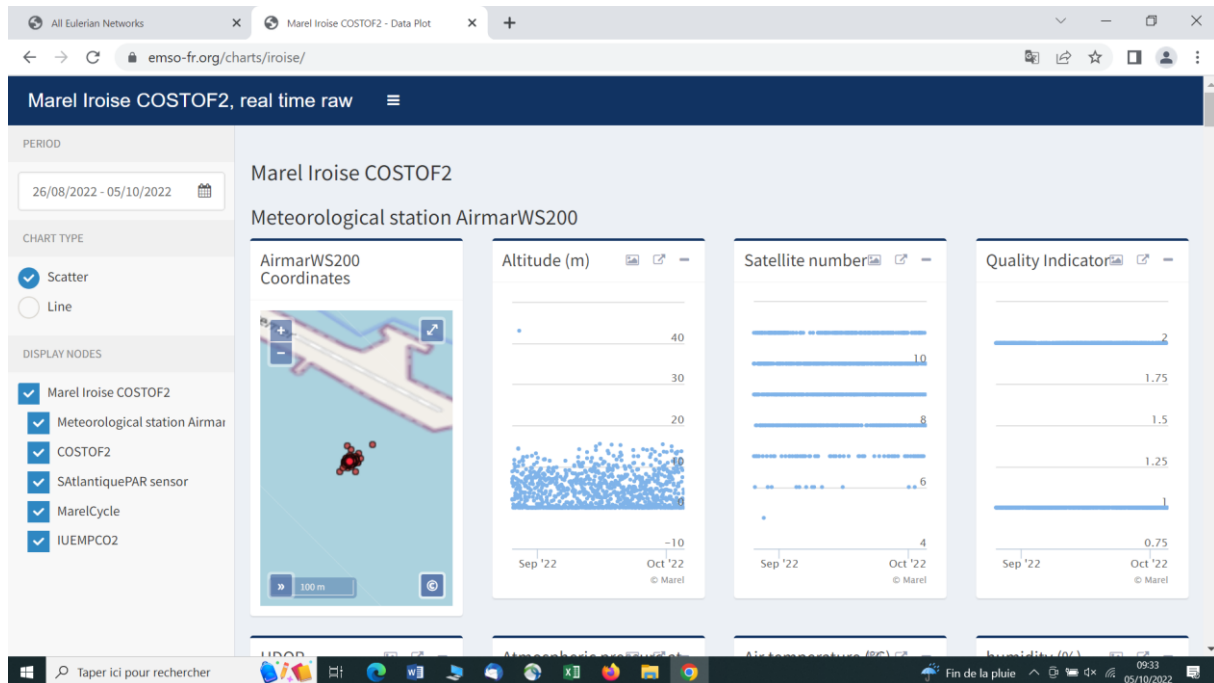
All Eulerian Networks
Marel Iroise COSTOF2 - Data Plot
emso-fr.org/charts/iroise/

Marel Iroise COSTOF2, real time raw

PERIOD
26/08/2022 - 05/10/2022

CHART TYPE
Scatter
Line

DISPLAY NODES
Marel Iroise COSTOF2
Meteorological station Airmar
COSTOF2
SAtlantiquePAR sensor
MarelCycle
IUEMPCO2

Marel Iroise COSTOF2

Meteorological station AirmarWS200

AirmarWS200 Coordinates
+
−
100 m

Altitude (m)
40
30
20
10
0
−10
Sep '22
Oct '22
© Marel

Satellite number
10
8
6
4
Sep '22
Oct '22
© Marel

Quality Indicator
2
1.75
1.5
1.25
1
0.75
Sep '22
Oct '22
© Marel

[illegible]
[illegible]
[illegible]
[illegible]

Taper ici pour rechercher
Fin de la pluie
09:33
05/10/2022